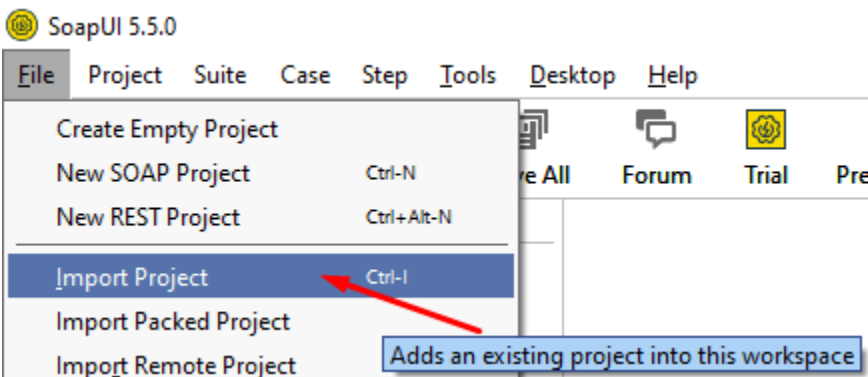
SoapUI 5.5.0

File Project Suite Case Step Tools Desktop Help

Create Empty Project
New SOAP Project Ctrl-N
New REST Project Ctrl+Alt-N
Import Project Ctrl-I
Import Packed Project
Import Remote Project

ve All Forum Trial Pre

Adds an existing project into this workspace